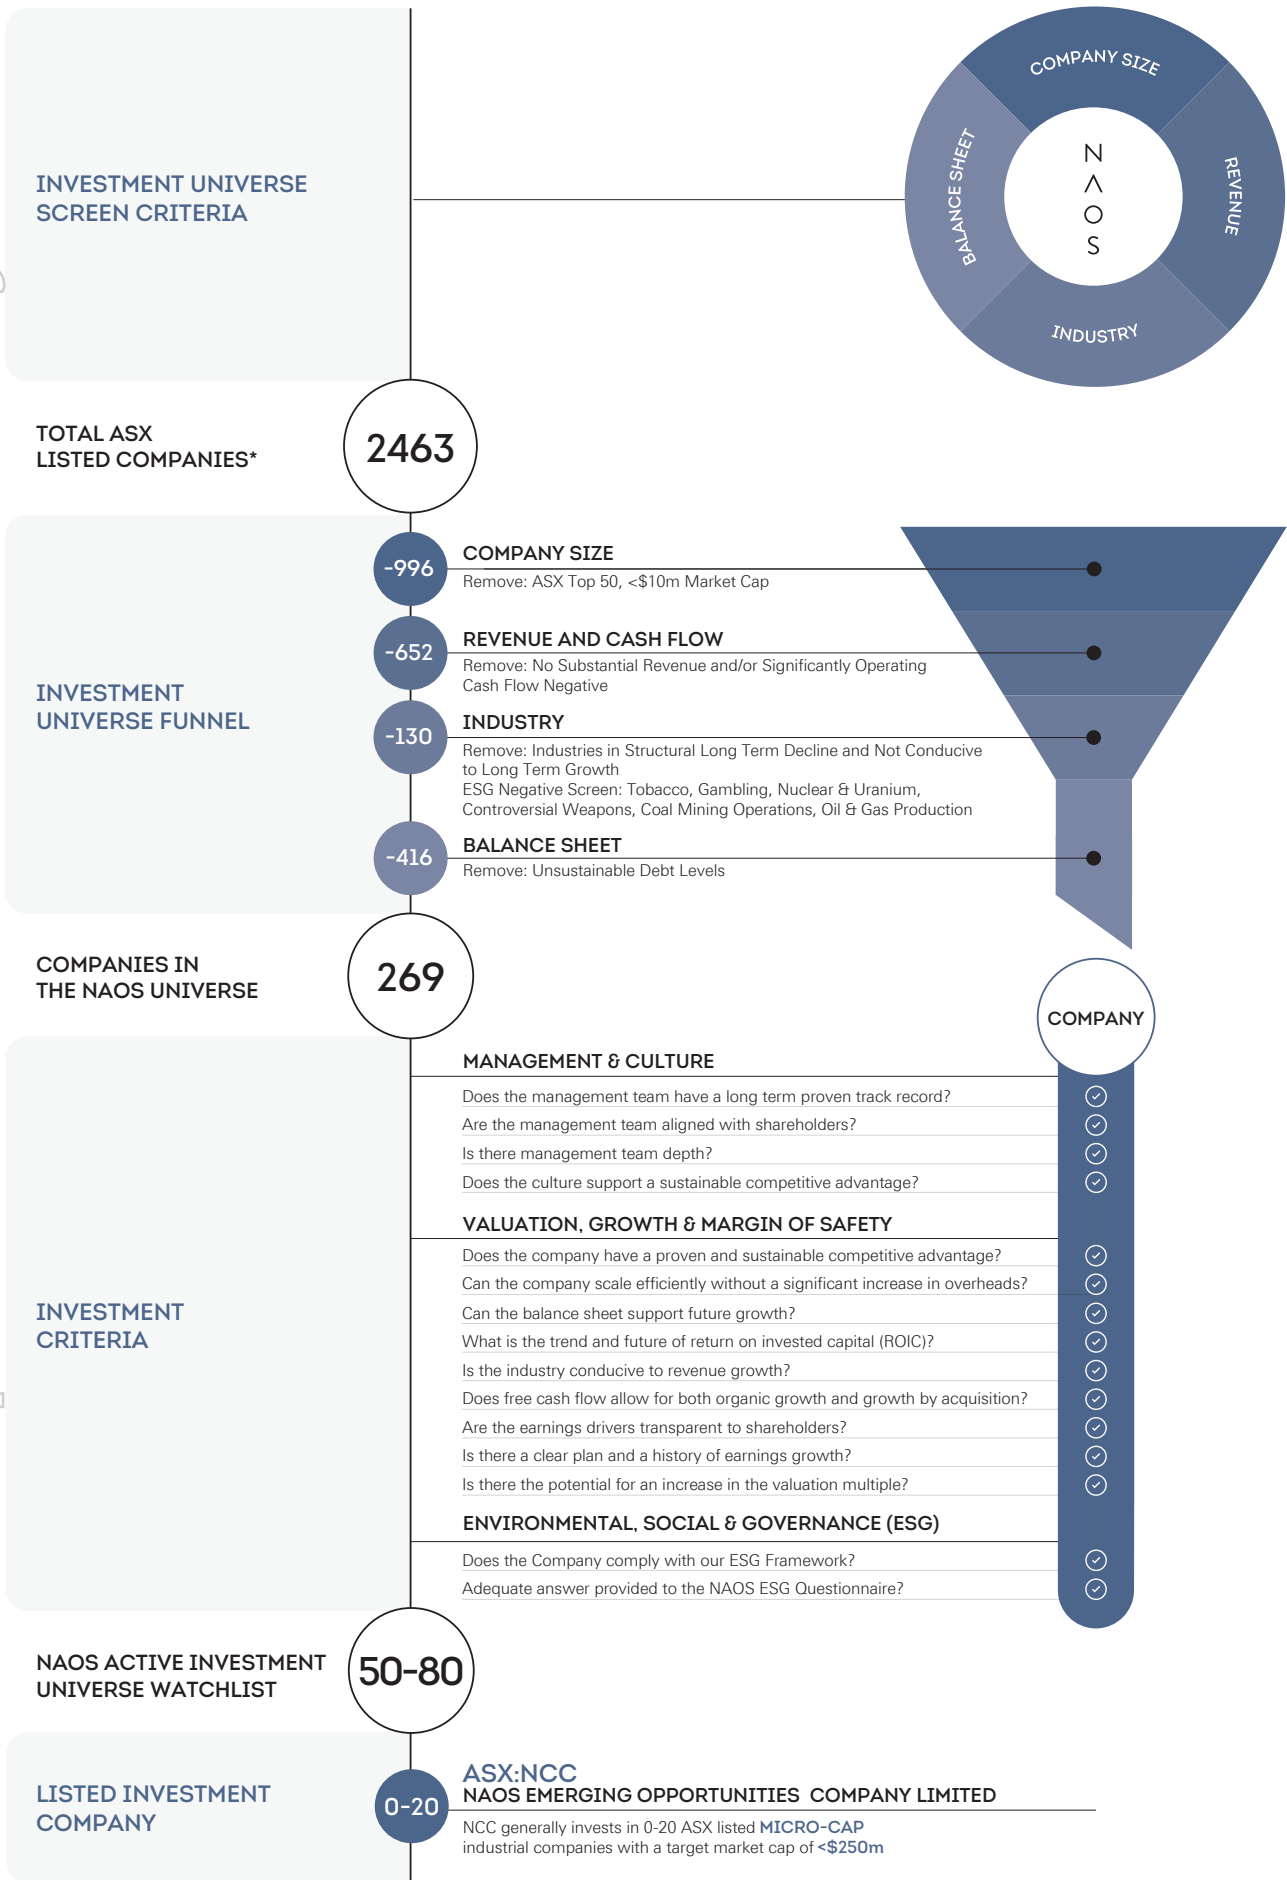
INVESTMENT UNIVERSE SCREEN CRITERIA

COMPANY SIZE
REVENUE
INDUSTRY
BALANCE SHEET
N
Λ
O
S

TOTAL ASX LISTED COMPANIES*

2463

INVESTMENT UNIVERSE FUNNEL

-996
COMPANY SIZE
Remove: ASX Top 50, <$10m Market Cap

-652
REVENUE AND CASH FLOW
Remove: No Substantial Revenue and/or Significantly Operating Cash Flow Negative

-130
INDUSTRY
Remove: Industries in Structural Long Term Decline and Not Conducive to Long Term Growth
ESG Negative Screen: Tobacco, Gambling, Nuclear & Uranium, Controversial Weapons, Coal Mining Operations, Oil & Gas Production

-416
BALANCE SHEET
Remove: Unsustainable Debt Levels

COMPANIES IN THE NAOS UNIVERSE

269

COMPANY

INVESTMENT CRITERIA

MANAGEMENT & CULTURE
Does the management team have a long term proven track record?
Are the management team aligned with shareholders?
Is there management team depth?
Does the culture support a sustainable competitive advantage?

VALUATION, GROWTH & MARGIN OF SAFETY
Does the company have a proven and sustainable competitive advantage?
Can the company scale efficiently without a significant increase in overheads?
Can the balance sheet support future growth?
What is the trend and future of return on invested capital (ROIC)?
Is the industry conducive to revenue growth?
Does free cash flow allow for both organic growth and growth by acquisition?
Are the earnings drivers transparent to shareholders?
Is there a clear plan and a history of earnings growth?
Is there the potential for an increase in the valuation multiple?

ENVIRONMENTAL, SOCIAL & GOVERNANCE (ESG)
Does the Company comply with our ESG Framework?
Adequate answer provided to the NAOS ESG Questionnaire?

NAOS ACTIVE INVESTMENT UNIVERSE WATCHLIST

50-80

LISTED INVESTMENT COMPANY

0-20

ASX:NCC
NAOS EMERGING OPPORTUNITIES COMPANY LIMITED
NCC generally invests in 0-20 ASX listed MICRO-CAP industrial companies with a target market cap of <$250m